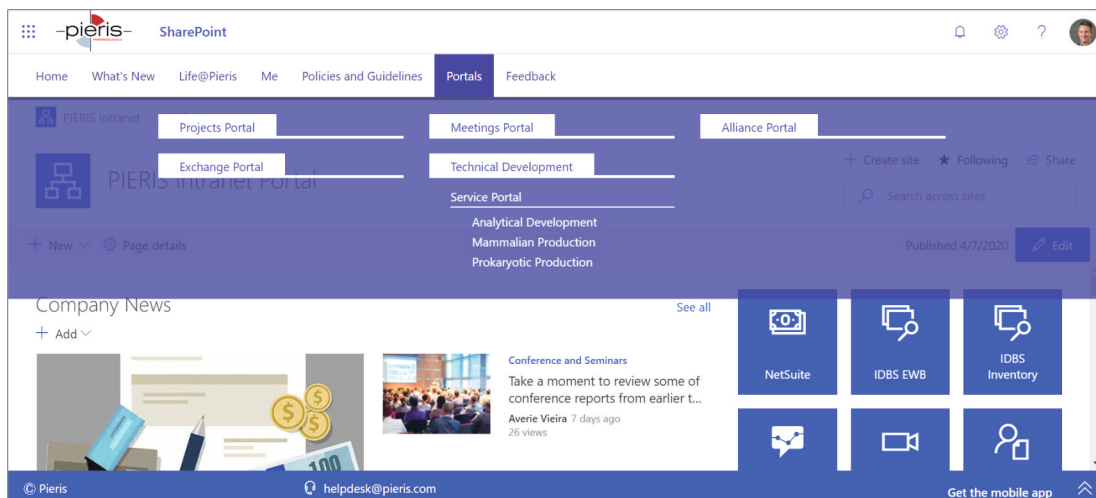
pieris SharePoint

Home What's New Life@Pieris Me Policies and Guidelines Portals Feedback

PIERIS Intranet

Projects Portal
Meetings Portal
Alliance Portal
Exchange Portal
Technical Development
Service Portal
Analytical Development
Mammalian Production
Prokaryotic Production

PIERIS Intranet Portal

+ Create site ★ Following Share

Search across sites

+ New Page details

Published 4/7/2020 Edit

Company News

See all

+ Add

Conference and Seminars

Take a moment to review some of conference reports from earlier t...

Averie Vieira 7 days ago

26 views

NetSuite
IDBS EWB
IDBS Inventory

© Pieris helpdesk@pieris.com Get the mobile app